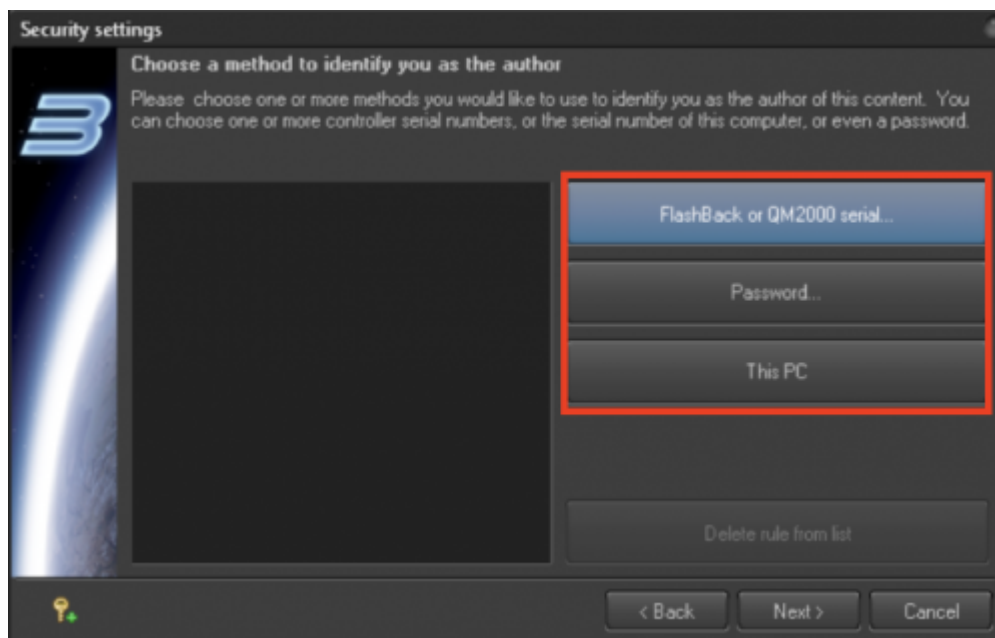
Security settings

Choose a method to identify you as the author

Please choose one or more methods you would like to use to identify you as the author of this content. You can choose one or more controller serial numbers, or the serial number of this computer, or even a password.

FlashBack or QM2000 serial...

Password...

This PC

Delete rule from list

< Back

Next >

Cancel